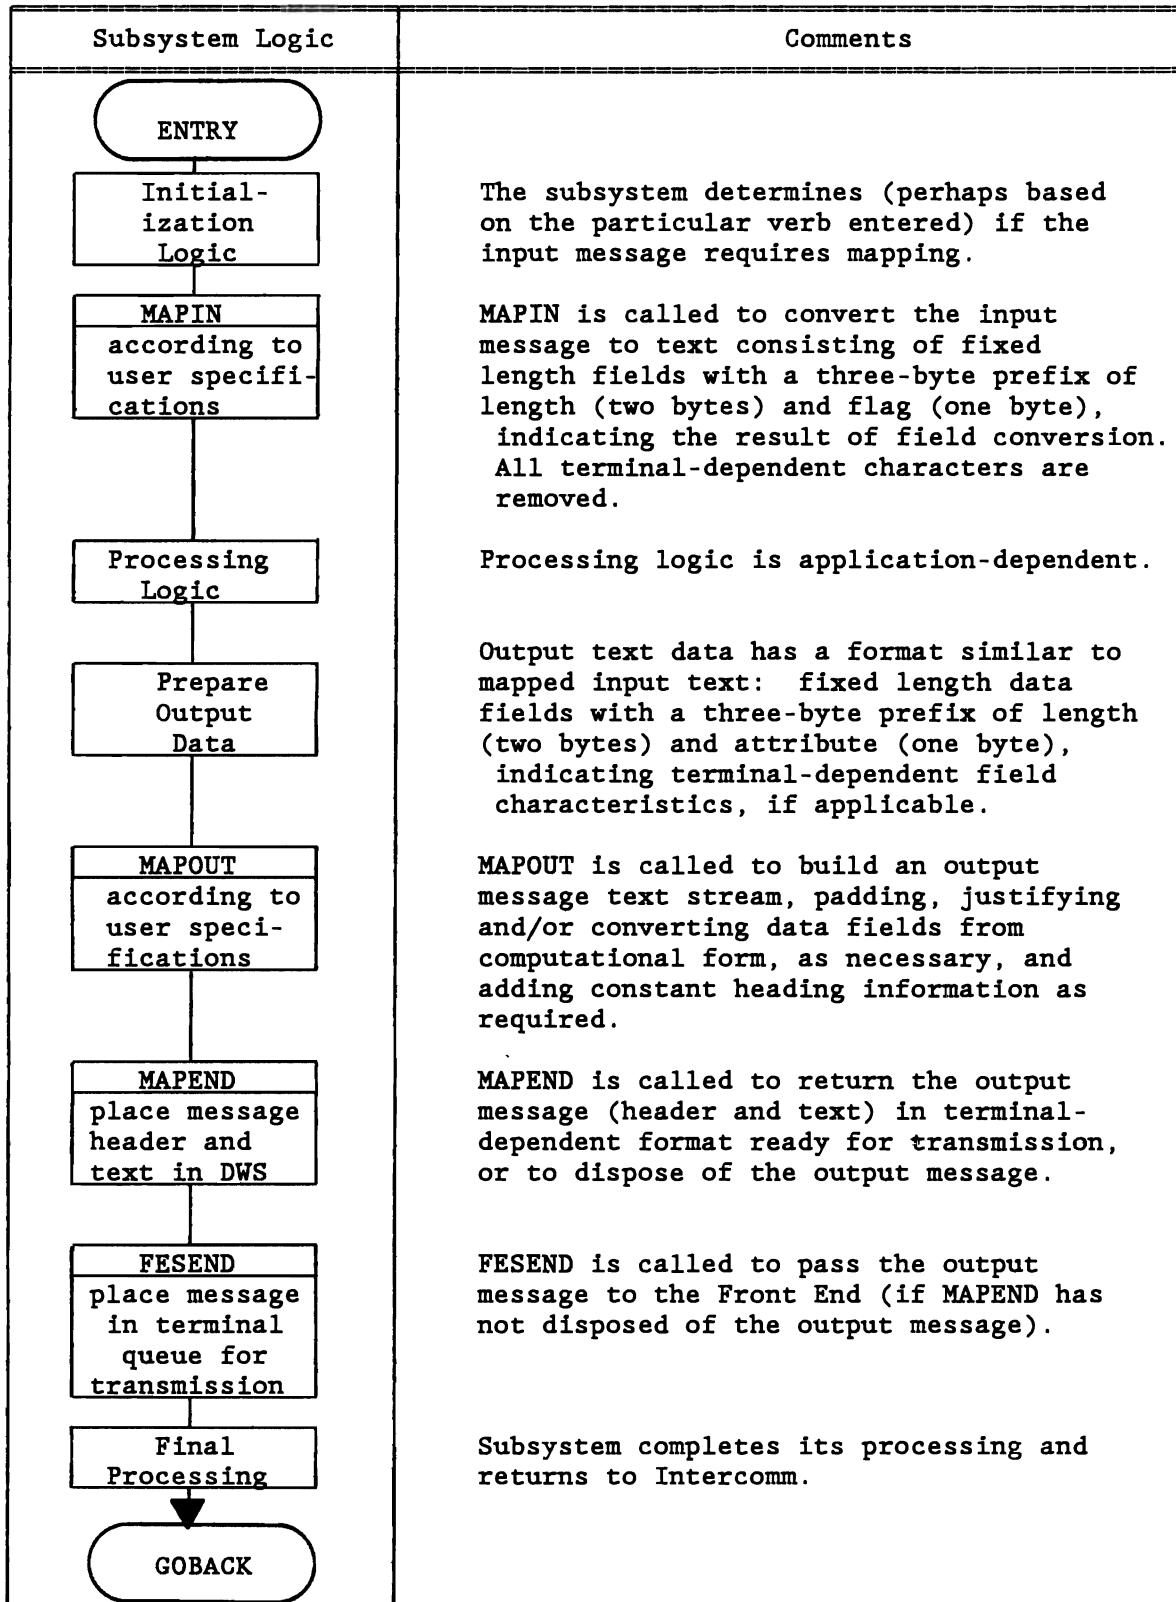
| Subsystem Logic | Comments |
|---|---|
| ENTRY | |
| Initialization Logic | The subsystem determines (perhaps based on the particular verb entered) if the input message requires mapping. |
| MAPIN according to user specifications | MAPIN is called to convert the input message to text consisting of fixed length fields with a three-byte prefix of length (two bytes) and flag (one byte), indicating the result of field conversion. All terminal-dependent characters are removed. |
| Processing Logic | Processing logic is application-dependent. |
| Prepare Output Data | Output text data has a format similar to mapped input text: fixed length data fields with a three-byte prefix of length (two bytes) and attribute (one byte), indicating terminal-dependent field characteristics, if applicable. |
| MAPOUT according to user specifications | MAPOUT is called to build an output message text stream, padding, justifying and/or converting data fields from computational form, as necessary, and adding constant heading information as required. |
| MAPEND place message header and text in DWS | MAPEND is called to return the output message (header and text) in terminal-dependent format ready for transmission, or to dispose of the output message. |
| FESEND place message in terminal queue for transmission | FESEND is called to pass the output message to the Front End (if MAPEND has not disposed of the output message). |
| Final Processing | Subsystem completes its processing and returns to Intercomm. |
| GOBACK | |